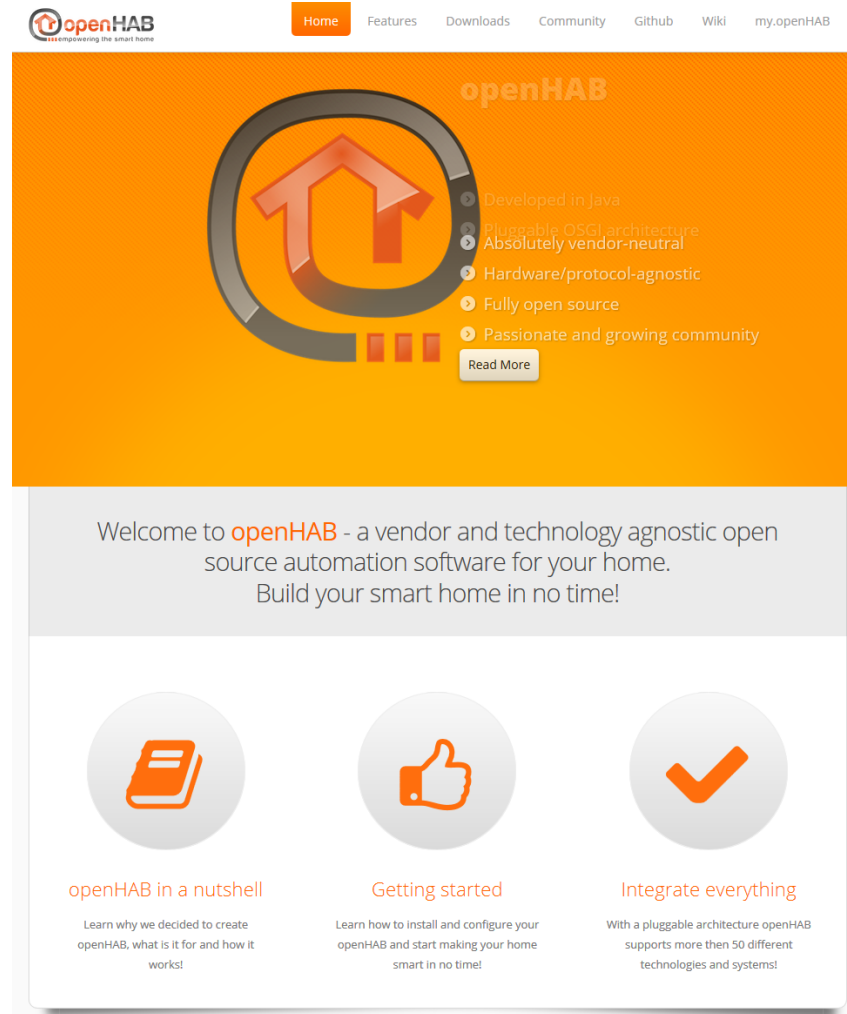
openHAB
empowering the smart home

Home
Features
Downloads
Community
Github
Wiki
my.openHAB

openHAB

Developed in Java
Pluggable OSGI architecture
Absolutely vendor-neutral
Hardware/protocol-agnostic
Fully open source
Passionate and growing community

Read More

Welcome to openHAB - a vendor and technology agnostic open source automation software for your home.
Build your smart home in no time!

openHAB in a nutshell
Learn why we decided to create openHAB, what is it for and how it works!

Getting started
Learn how to install and configure your openHAB and start making your home smart in no time!

Integrate everything
With a pluggable architecture openHAB supports more then 50 different technologies and systems!